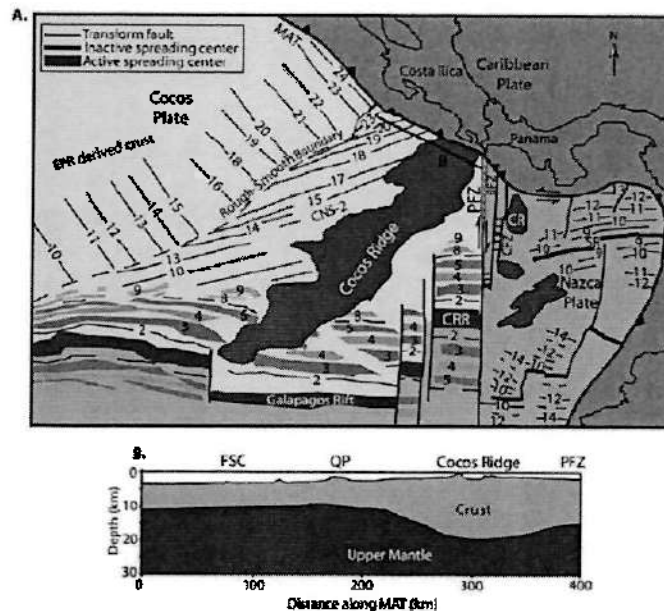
A.

Transform fault
Inactive spreading center
Active spreading center

MAT
N
Costa Rica
Caribbean Plate
Panama
Cocos Plate
EPR derived crust
24
23
22
21
20
19
18
16
15
14
13
12
11
10
Rough-Smooth Boundary
22
20
19
18
17
15
14
CNS-2
13
10
9
8
6
5
4
3
2
Cocos Ridge
B
PFZ
9
8
6
5
4
3
2
CRR
8
6
4
3
2
4
3
2
4
3
2
4
5
2
Galapagos Rift
CR
12
11
10
11
10
10
9
6
10
11
12
Nazca Plate
14
14
13
12
10
12
14

B.

FSC
QP
Cocos Ridge
PFZ
Depth (km)
0
10
20
30
Crust
Upper Mantle
0
100
200
300
400
Distance along MAT (km)